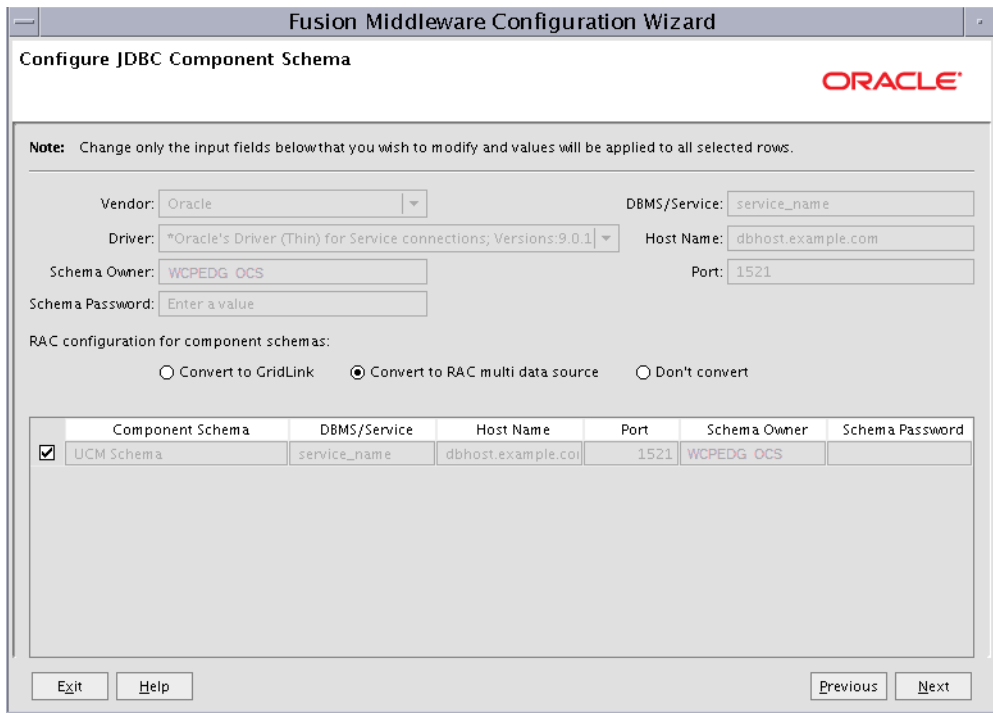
Fusion Middleware Configuration Wizard

Configure JDBC Component Schema

ORACLE

Note: Change only the input fields below that you wish to modify and values will be applied to all selected rows.

Vendor: Oracle

Driver: *Oracle's Driver (Thin) for Service connections; Versions:9.0.1

Schema Owner: WCPEDG OCS

Schema Password: Enter a value

DBMS/Service: service_name

Host Name: dbhost.example.com

Port: 1521

RAC configuration for component schemas:

Convert to GridLink

Convert to RAC multi data source

Don't convert

| | Component Schema | DBMS/Service | Host Name | Port | Schema Owner | Schema Password |
|---|---|---|---|---|---|---|
| ☑ | UCM Schema | service_name | dbhost.example.coi | 1521 | WCPEDG OCS | |

Exit

Help

Previous

Next